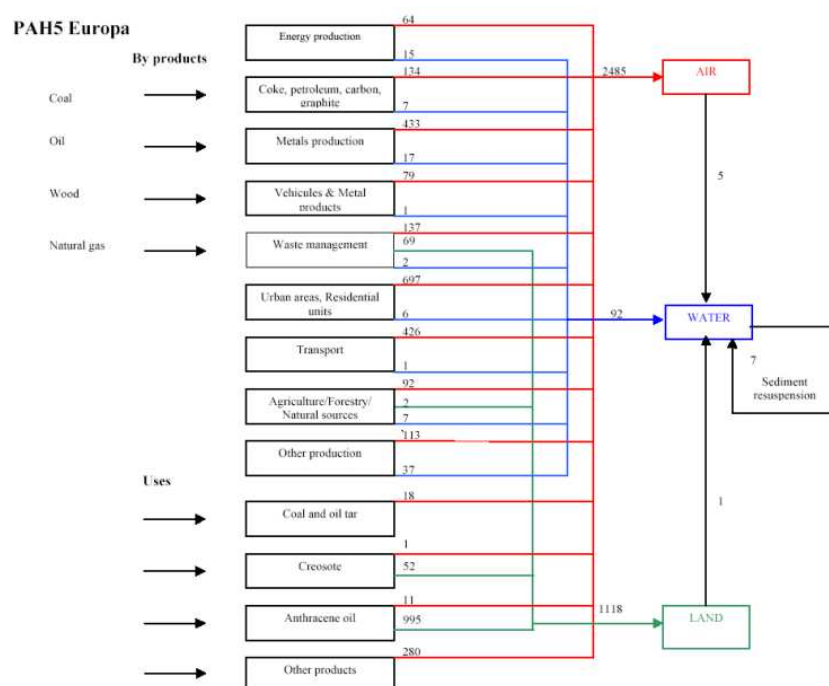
PAH5 Europa

By products

Coal

Oil

Wood

Natural gas

Energy production
64
15

Coke, petroleum, carbon, graphite
134
7

Metals production
433
17

Vehicules & Metal products
79
1

Waste management
137
69
2

Urban areas, Residential units
697
6

Transport
426
1

Agriculture/Forestry/ Natural sources
92
2
7

Other production
113
37

Uses

Coal and oil tar
18

Creosote
1
52

Anthracene oil
11
995

Other products
280

2485
AIR

5

92
WATER

7
Sediment resuspension

1

1118
LAND